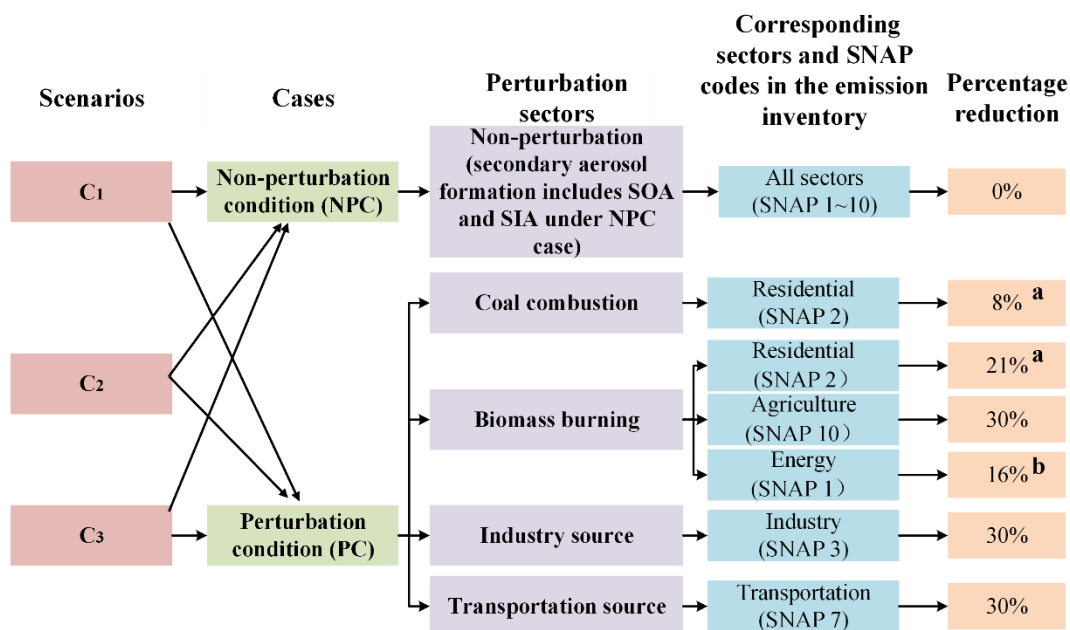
Scenarios

Cases

Perturbation sectors

Corresponding sectors and SNAP codes in the emission inventory

Percentage reduction

C$_1$

Non-perturbation condition (NPC)

Non-perturbation (secondary aerosol formation includes SOA and SIA under NPC case)

All sectors (SNAP 1~10)

0%

Coal combustion

Residential (SNAP 2)

8% a

C$_2$

Residential (SNAP 2)

21% a

Biomass burning

Agriculture (SNAP 10)

30%

Energy (SNAP 1)

16% b

C$_3$

Perturbation condition (PC)

Industry source

Industry (SNAP 3)

30%

Transportation source

Transportation (SNAP 7)

30%